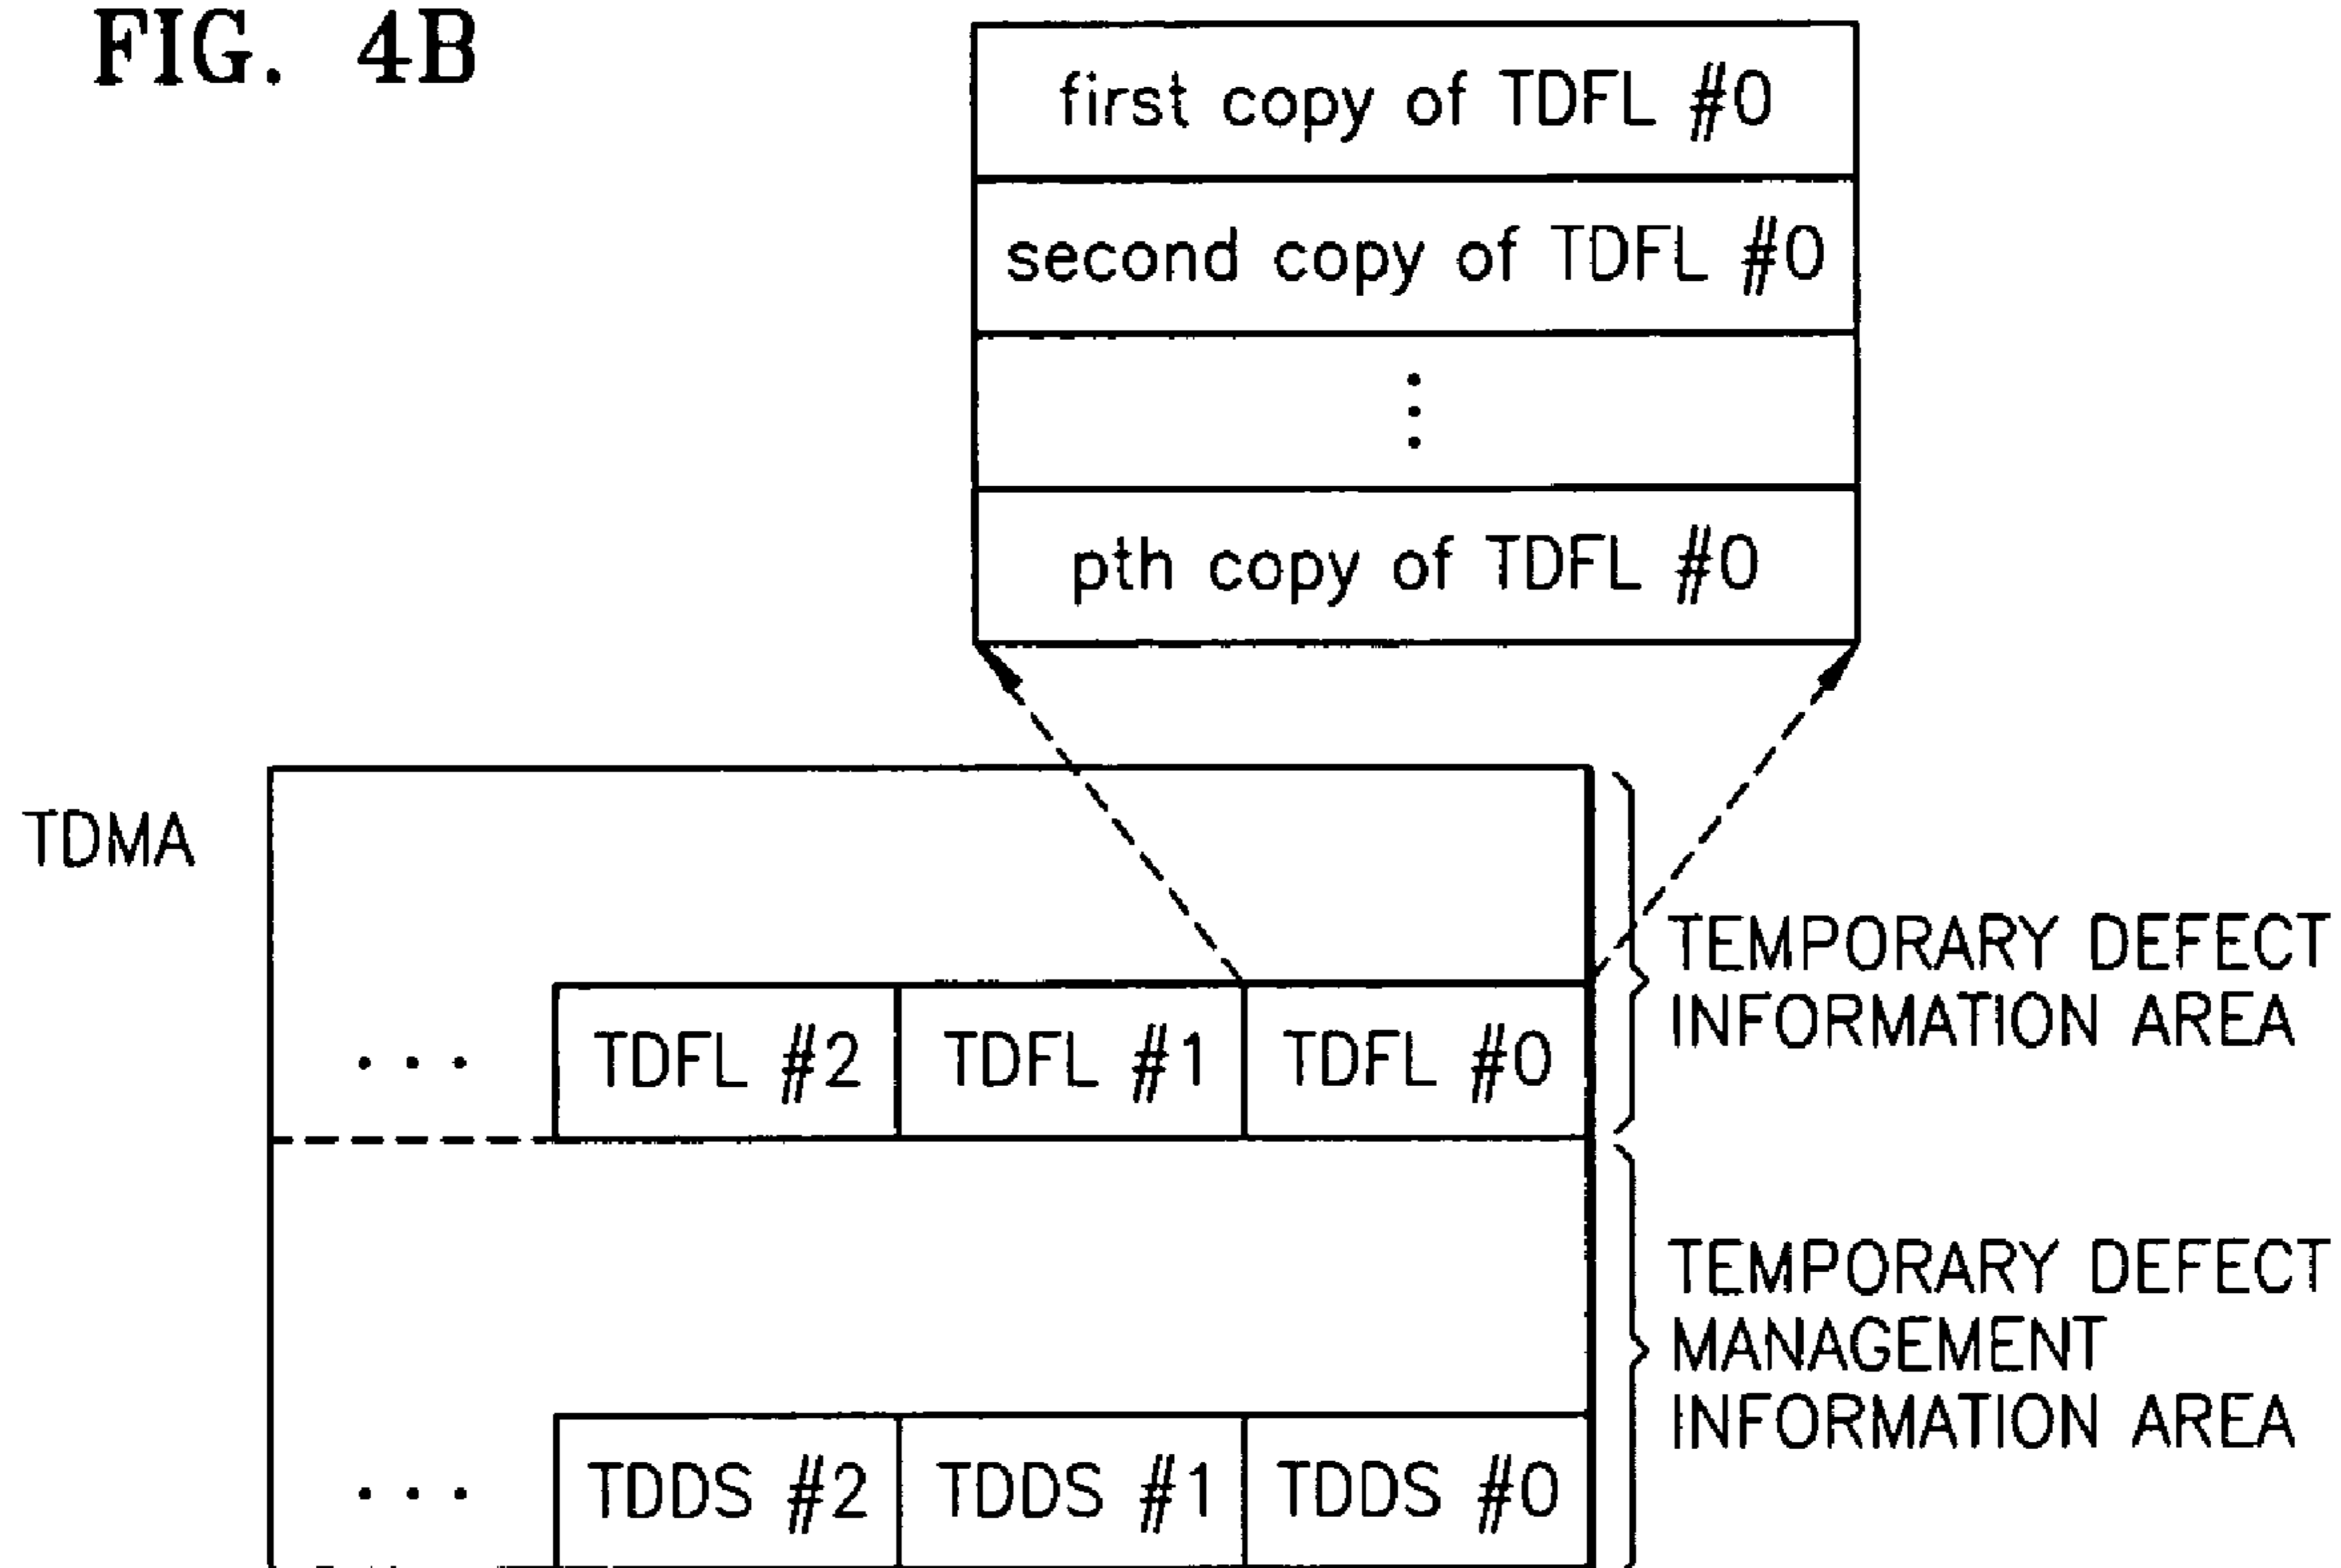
FIG. 4B

first copy of TDFL #0
second copy of TDFL #0
⋮
pth copy of TDFL #0

TDMA

... TDFL #2 TDFL #1 TDFL #0

TEMPORARY DEFECT INFORMATION AREA

... TDDS #2 TDDS #1 TDDS #0

TEMPORARY DEFECT MANAGEMENT INFORMATION AREA